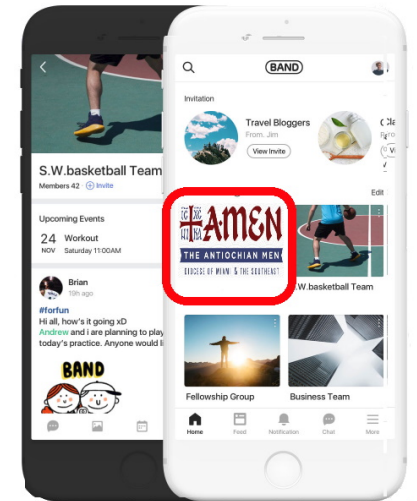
S.W.basketball Team
Members 42 Invite

Upcoming Events
24 NOV Workout
Saturday 11:00AM

Brian
1h ago
#forfun
Hi all, how's it going xD
Andrew and i are planning to play
today's practice. Anyone would li

BAND

BAND

Invitation
Travel Bloggers
From. Jim
View Invite

Edit

AMEN
THE ANTIOCHIAN MEN
DIOCESE OF MIAMI & THE SOUTHEAST

S.W.basketball Team

Fellowship Group
Business Team

Home
Feed
Notification
Chat
More